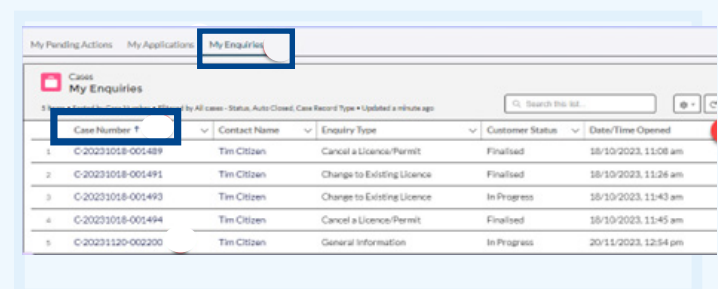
My Pending Actions My Applications My Enquiries

Cases
My Enquiries

5 Items • Sorted by Case Number • Filtered by All cases - Status, Auto Closed, Case Record Type • Updated a minute ago

Search this list...

| | Case Number ↑ | Contact Name | Enquiry Type | Customer Status | Date/Time Opened |
|---|---|---|---|---|---|
| 1 | C-20231018-001489 | Tim Citizen | Cancel a Licence/Permit | Finalised | 18/10/2023, 11:08 am |
| 2 | C-20231018-001491 | Tim Citizen | Change to Existing Licence | Finalised | 18/10/2023, 11:26 am |
| 3 | C-20231018-001493 | Tim Citizen | Change to Existing Licence | In Progress | 18/10/2023, 11:43 am |
| 4 | C-20231018-001494 | Tim Citizen | Cancel a Licence/Permit | Finalised | 18/10/2023, 11:45 am |
| 5 | C-20231120-002200 | Tim Citizen | General Information | In Progress | 20/11/2023, 12:54 pm |